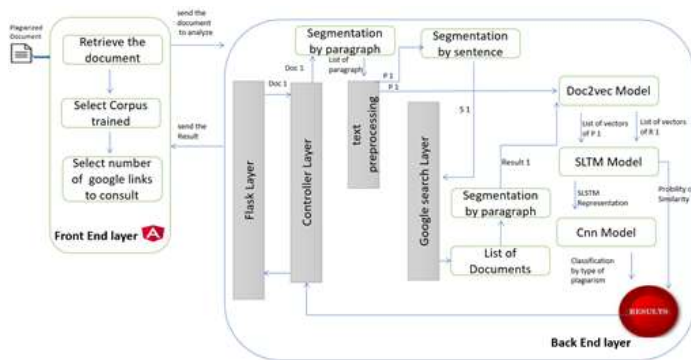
Plagiarized Document

Retrieve the document

Select Corpus trained

Select number of google links to consult

Front End layer

send the document to analyze

send the Result

Flask Layer

Doc 1

Doc 1

Controller Layer

Segmentation by paragraph

List of paragraph

text preprocessing

P 1

P 1

Segmentation by sentence

S 1

Google search Layer

Result 1

Segmentation by paragraph

List of Documents

Doc2vec Model

List of vectors of P 1

List of vectors of R 1

SLTM Model

SLSTM Representation

Probility of Similarity

Cnn Model

Classification by type of plagiarism

RESULTS

Back End layer